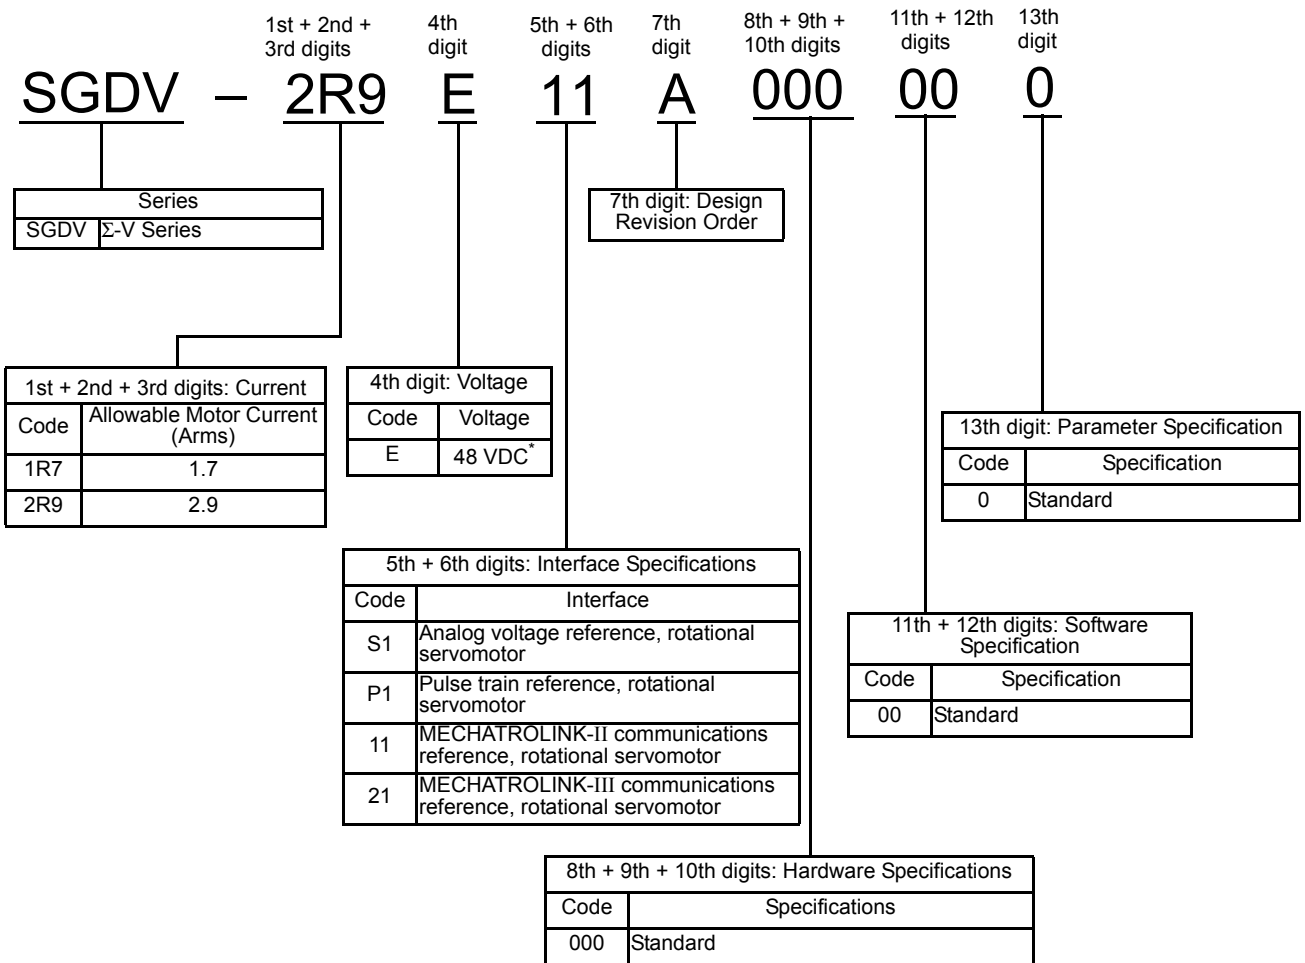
1st + 2nd + 3rd digits | 4th digit | 5th + 6th digits | 7th digit | 8th + 9th + 10th digits | 11th + 12th digits | 13th digit

SGDV – 2R9 E 11 A 000 00 0

| Series | |
|---|---|
| SGDV | Σ-V Series |

| 7th digit: Design Revision Order |
|---|

| 1st + 2nd + 3rd digits: Current | |
|---|---|
| Code | Allowable Motor Current (Arms) |
| 1R7 | 1.7 |
| 2R9 | 2.9 |

| 4th digit: Voltage | |
|---|---|
| Code | Voltage |
| E | 48 VDC$^*$ |

| 13th digit: Parameter Specification | |
|---|---|
| Code | Specification |
| 0 | Standard |

| 5th + 6th digits: Interface Specifications | |
|---|---|
| Code | Interface |
| S1 | Analog voltage reference, rotational servomotor |
| P1 | Pulse train reference, rotational servomotor |
| 11 | MECHATROLINK-II communications reference, rotational servomotor |
| 21 | MECHATROLINK-III communications reference, rotational servomotor |

| 11th + 12th digits: Software Specification | |
|---|---|
| Code | Specification |
| 00 | Standard |

| 8th + 9th + 10th digits: Hardware Specifications | |
|---|---|
| Code | Specifications |
| 000 | Standard |